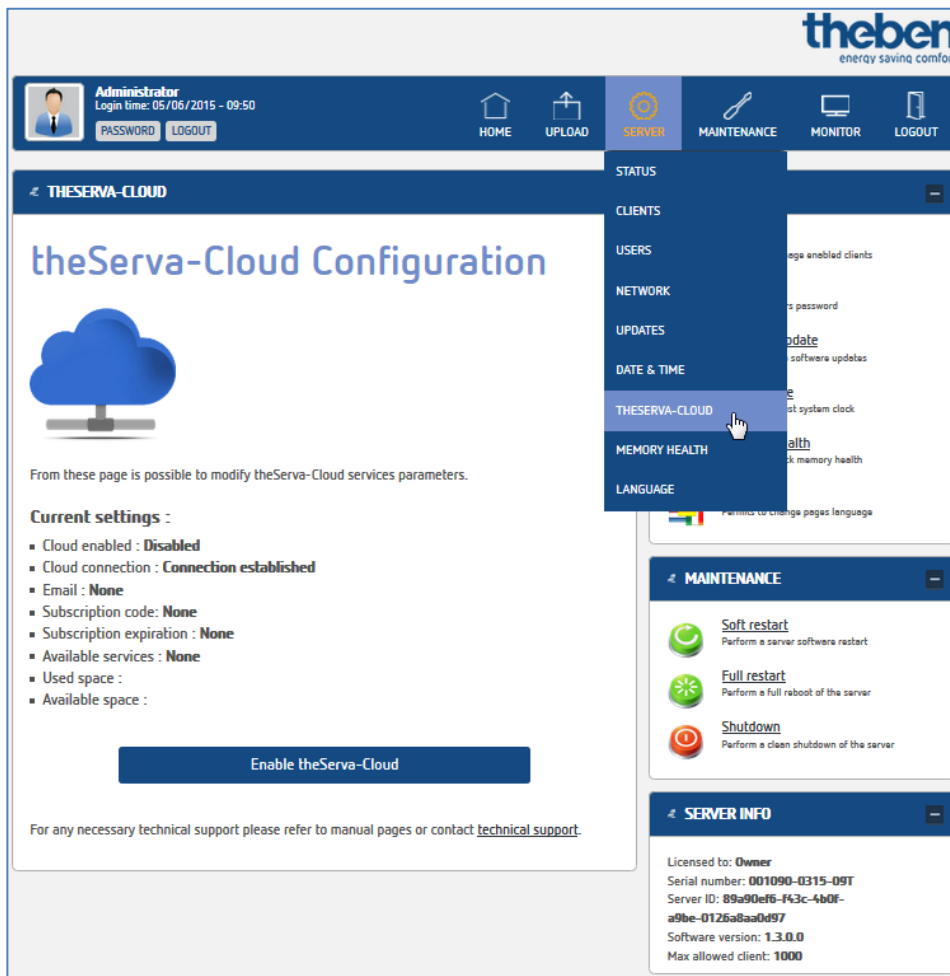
theben
energy saving comfo

Administrator
Login time: 05/06/2015 - 09:50
PASSWORD LOGOUT

HOME UPLOAD SERVER MAINTENANCE MONITOR LOGOUT

STATUS
CLIENTS
USERS
NETWORK
UPDATES
DATE & TIME
THESERVA-CLOUD
MEMORY HEALTH
LANGUAGE

THESERVA-CLOUD

theServa-Cloud Configuration

From these page is possible to modify theServa-Cloud services parameters.

Current settings :
- Cloud enabled : Disabled
- Cloud connection : Connection established
- Email : None
- Subscription code: None
- Subscription expiration : None
- Available services : None
- Used space :
- Available space :

Enable theServa-Cloud

For any necessary technical support please refer to manual pages or contact technical support.

age enabled clients

s password

pdate
software updates

e
st system clock

alth
ck memory health

Permits to change pages language

MAINTENANCE

Soft restart
Perform a server software restart

Full restart
Perform a full reboot of the server

Shutdown
Perform a clean shutdown of the server

SERVER INFO

Licensed to: Owner
Serial number: 001090-0315-09T
Server ID: 89a90ef6-f43c-4b0f-a9be-0126a8aa0d97
Software version: 1.3.0.0
Max allowed client: 1000